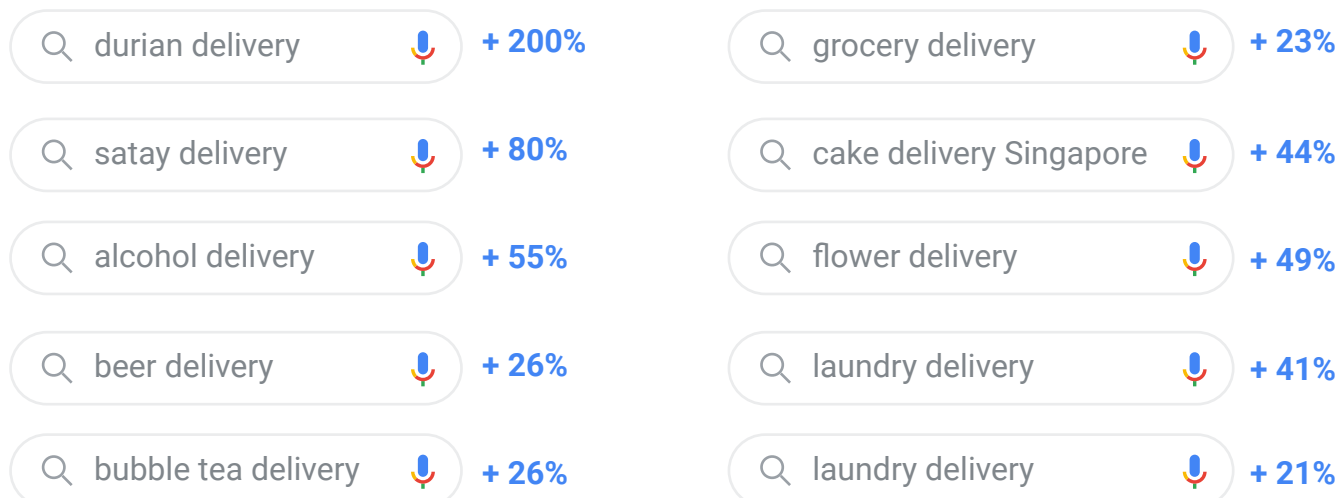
durian delivery + 200%

satay delivery + 80%

alcohol delivery + 55%

beer delivery + 26%

bubble tea delivery + 26%

grocery delivery + 23%

cake delivery Singapore + 44%

flower delivery + 49%

laundry delivery + 41%

laundry delivery + 21%